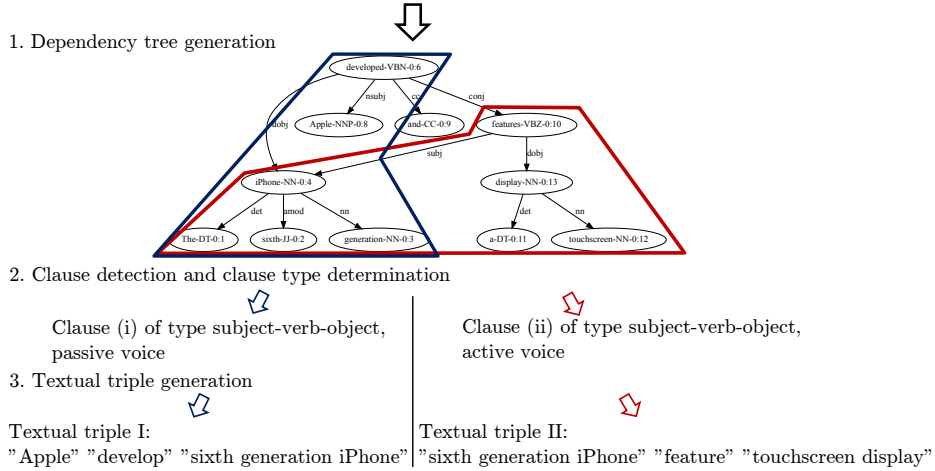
1. Dependency tree generation

developed-VBN-0:6

nsubj

cc

conj

dobj

Apple-NNP-0:8

and-CC-0:9

features-VBZ-0:10

subj

dobj

iPhone-NN-0:4

display-NN-0:13

det

amod

nn

det

nn

The-DT-0:1

sixth-JJ-0:2

generation-NN-0:3

a-DT-0:11

touchscreen-NN-0:12

2. Clause detection and clause type determination

Clause (i) of type subject-verb-object, passive voice

Clause (ii) of type subject-verb-object, active voice

3. Textual triple generation

Textual triple I:
"Apple" "develop" "sixth generation iPhone"

Textual triple II:
"sixth generation iPhone" "feature" "touchscreen display"